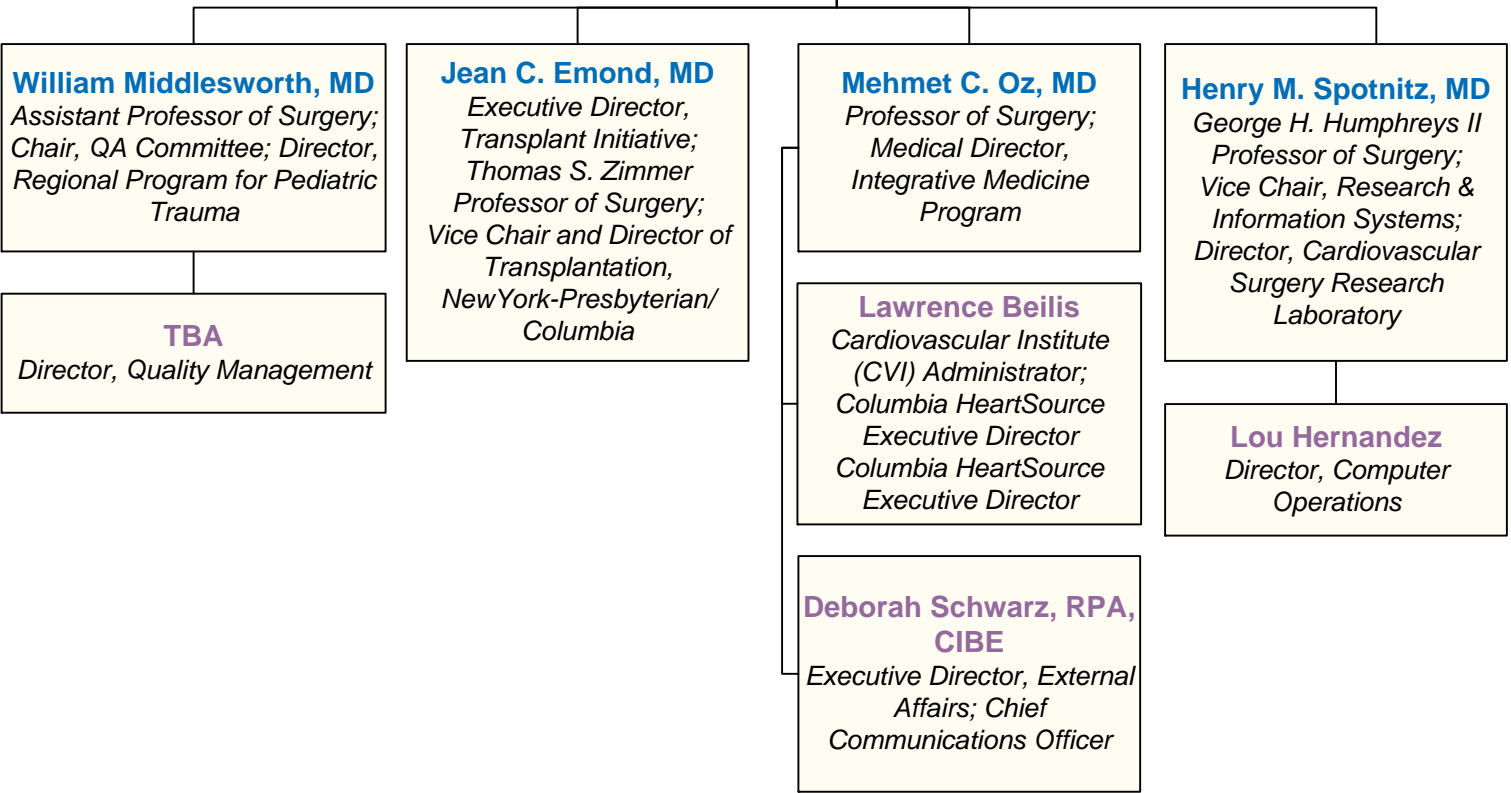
William Middlesworth, MD
Assistant Professor of Surgery; Chair, QA Committee; Director, Regional Program for Pediatric Trauma

TBA
Director, Quality Management

Jean C. Emond, MD
Executive Director, Transplant Initiative; Thomas S. Zimmer Professor of Surgery; Vice Chair and Director of Transplantation, NewYork-Presbyterian/ Columbia

Mehmet C. Oz, MD
Professor of Surgery; Medical Director, Integrative Medicine Program

Lawrence Beilis
Cardiovascular Institute (CVI) Administrator; Columbia HeartSource Executive Director Columbia HeartSource Executive Director

Deborah Schwarz, RPA, CIBE
Executive Director, External Affairs; Chief Communications Officer

Henry M. Spotnitz, MD
George H. Humphreys II Professor of Surgery; Vice Chair, Research & Information Systems; Director, Cardiovascular Surgery Research Laboratory

Lou Hernandez
Director, Computer Operations